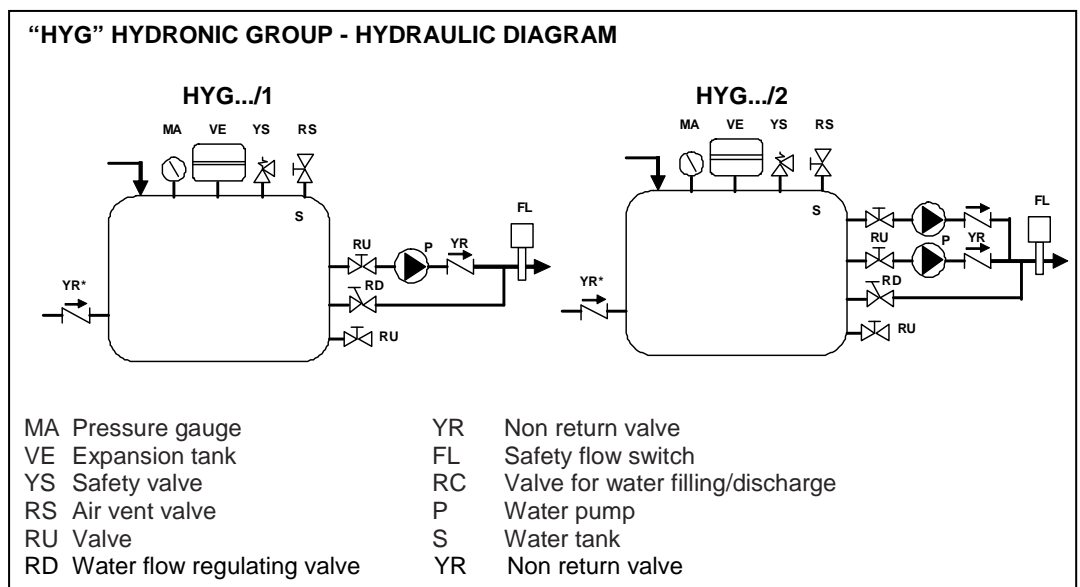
"HYG" HYDRONIC GROUP - HYDRAULIC DIAGRAM

HYG.../1

MA VE YS RS

S

FL

RU P YR

YR*

RD

RU

HYG.../2

MA VE YS RS

S

FL

RU P YR

YR*

RD

RU

MA Pressure gauge
VE Expansion tank
YS Safety valve
RS Air vent valve
RU Valve
RD Water flow regulating valve

YR Non return valve
FL Safety flow switch
RC Valve for water filling/discharge
P Water pump
S Water tank
YR Non return valve